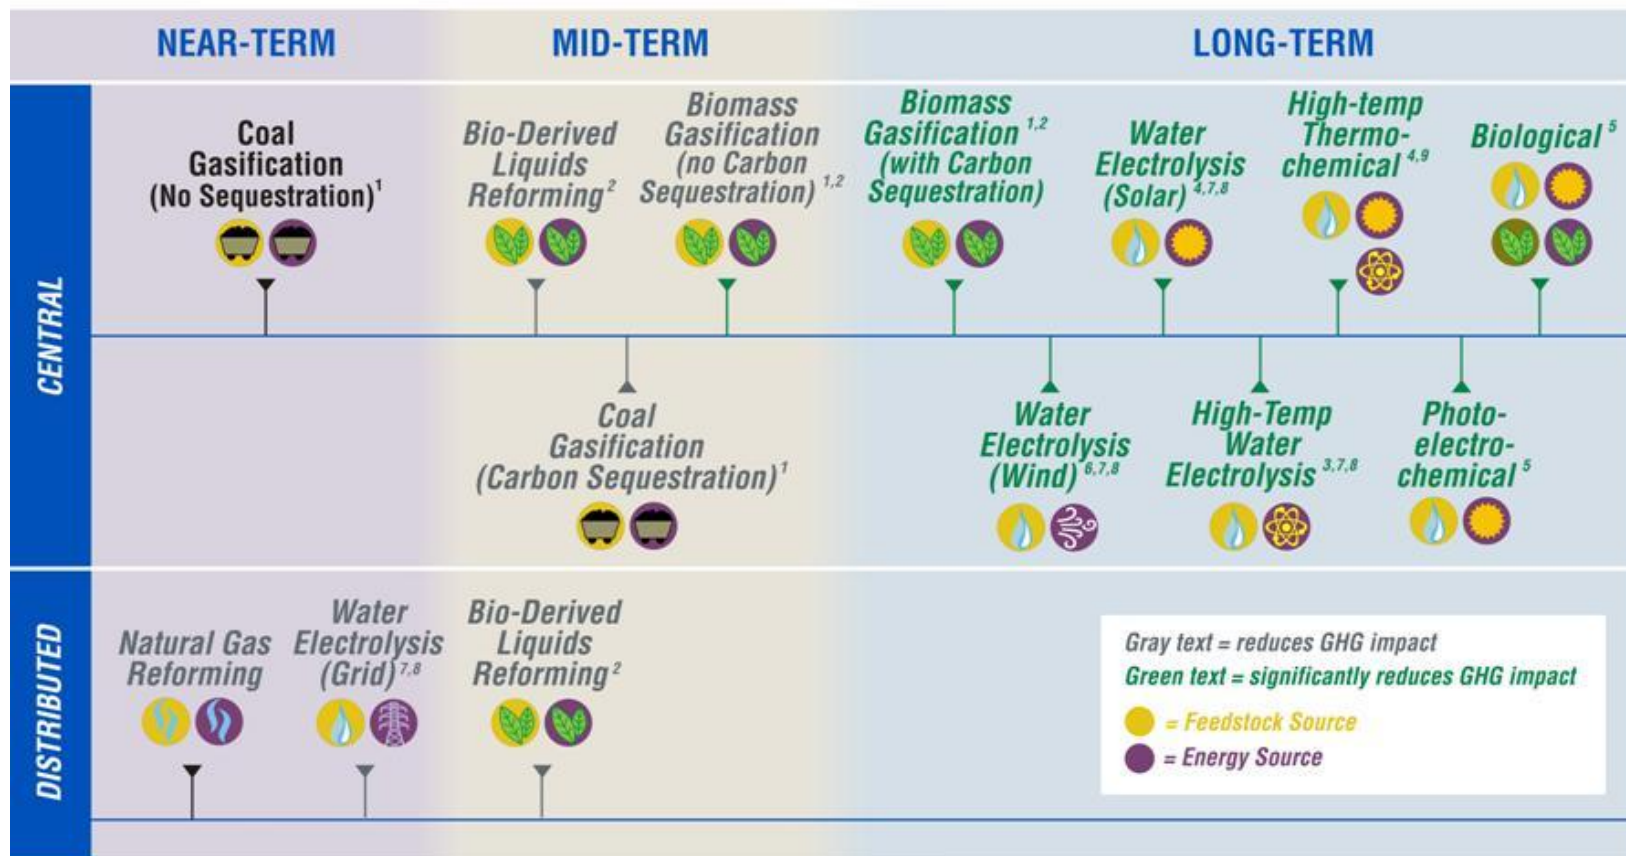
NEAR-TERM

MID-TERM

LONG-TERM

CENTRAL

Coal Gasification (No Sequestration)$^1$

Bio-Derived Liquids Reforming$^2$

Biomass Gasification (no Carbon Sequestration)$^{1,2}$

Biomass Gasification$^{1,2}$ (with Carbon Sequestration)

Water Electrolysis (Solar)$^{4,7,8}$

High-temp Thermo-chemical$^{4,9}$

Biological$^5$

Coal Gasification (Carbon Sequestration)$^1$

Water Electrolysis (Wind)$^{6,7,8}$

High-Temp Water Electrolysis$^{3,7,8}$

Photo-electro-chemical$^5$

DISTRIBUTED

Natural Gas Reforming

Water Electrolysis (Grid)$^{7,8}$

Bio-Derived Liquids Reforming$^2$

Gray text = reduces GHG impact
Green text = significantly reduces GHG impact
= Feedstock Source
= Energy Source